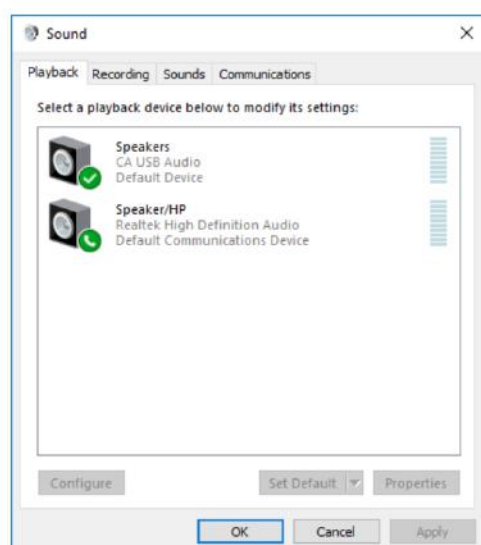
Sound

Playback Recording Sounds Communications

Select a playback device below to modify its settings:

Speakers
CA USB Audio
Default Device

Speaker/HP
Realtek High Definition Audio
Default Communications Device

Configure

Set Default

Properties

OK

Cancel

Apply